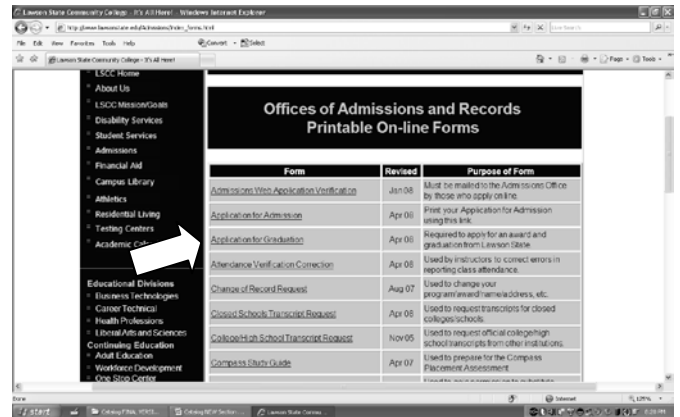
Lawson State Community College - It's All Here! - Windows Internet Explorer

http://www.lawsonstate.edu/admissions/index_forms.html

File Edit View Favorites Tools Help

Convert Select

Lawson State Community College - It's All Here!

LSCC Home
About Us
LSCC Mission/Goals
Disability Services
Student Services
Admissions
Financial Aid
Campus Library
Athletics
Residential Living
Testing Centers
Academic Cal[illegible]

Educational Divisions
Business Technologies
Career Technical
Health Professions
Liberal Arts and Sciences
Continuing Education
Adult Education
Workforce Development
One Stop Center

Offices of Admissions and Records
Printable On-line Forms

| Form | Revised | Purpose of Form |
|---|---|---|
| Admissions Web Application Verification | Jan 08 | Must be mailed to the Admissions Office by those who apply on line. |
| Application for Admission | Apr 08 | Print your Application for Admission using this link. |
| Application for Graduation | Apr 08 | Required to apply for an award and graduation from Lawson State. |
| Attendance Verification Correction | Apr 08 | Used by instructors to correct errors in reporting class attendance. |
| Change of Record Request | Aug 07 | Used to change your program/award/name/address, etc. |
| Closed Schools Transcript Request | Apr 08 | Used to request transcripts for closed colleges/schools. |
| College/High School Transcript Request | Nov 05 | Used to request official college/high school transcripts from other institutions. |
| Compass Study Guide | Apr 07 | Used to prepare for the Compass Placement Assessment |

Done Internet 125%

start Catalog FINAL VERSI... Catalog NEW Section ... Lawson State Commu...